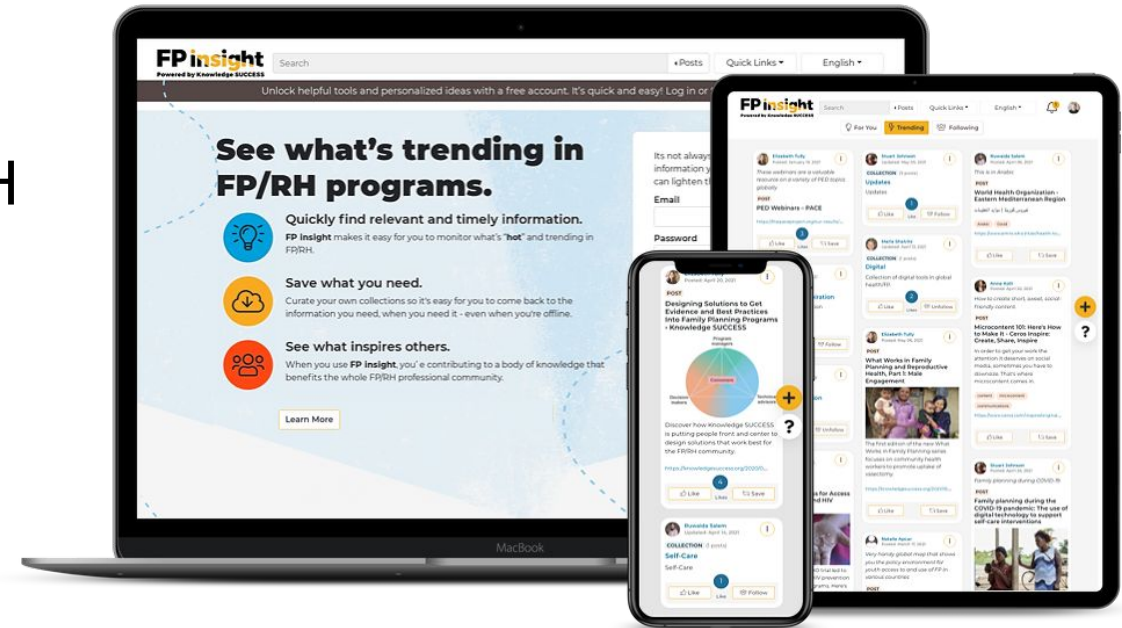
FP insight
Powered by Knowledge SUCCESS
Search
Posts
Quick Links
English

Unlock helpful tools and personalized ideas with a free account. It's quick and easy! Log in or

See what's trending in FP/RH programs.

Quickly find relevant and timely information.
FP insight makes it easy for you to monitor what's "hot" and trending in FP/RH.

Save what you need.
Curate your own collections so it's easy for you to come back to the information you need, when you need it - even when you're offline.

See what inspires others.
When you use FP insight, you're contributing to a body of knowledge that benefits the whole FP/RH professional community.

Learn More

Its not always
information y
can lighten t
Email
Password

MacBook

FP insight
Search
Posts
Quick Links
English
For You
Trending
Following

Elizabeth Tully
These webinars are a valuable resource on a variety of PED topics globally
POST
PED Webinars - PACE
3
Like
Save

Stuart Johnson
COLLECTION
Updates
Updates
1
Like
Follow

Ruwaida Salem
This is in Arabic
POST
World Health Organization - Eastern Mediterranean Region
Like
Save

Maria Shekita
COLLECTION
Digital
Collection of digital tools in global health/FP
2
Like
Unfollow

Anne Ballard
How to create short, sweet, social-friendly content.
POST
Microcontent 101: Here's How to Make It - Ceros Inspire: Create, Share, Inspire
In order to get your work the attention it deserves on social media, sometimes you have to downsize. That's where microcontent comes in.
Like
Save

Elizabeth Tully
POST
What Works in Family Planning and Reproductive Health, Part I: Male Engagement
The first edition of the new What Works in Family Planning series focuses on community health workers to promote uptake of vasectomy.
Like
Save

Stuart Johnson
Family planning during COVID-19
POST
Family planning during the COVID-19 pandemic: The use of digital technology to support self-care interventions

Natalie Apcar
Very handy global map that shows you the policy environment for youth access to and use of FP in various countries

POST
Designing Solutions to Get Evidence and Best Practices Into Family Planning Programs - Knowledge SUCCESS
Program managers
Decision makers
Technical advisors
Discover how Knowledge SUCCESS is putting people front and center to design solutions that work best for the FP/RH community.
4
Like
Save

Ruwaida Salem
COLLECTION
Self-Care
Self-Care
1
Like
Follow